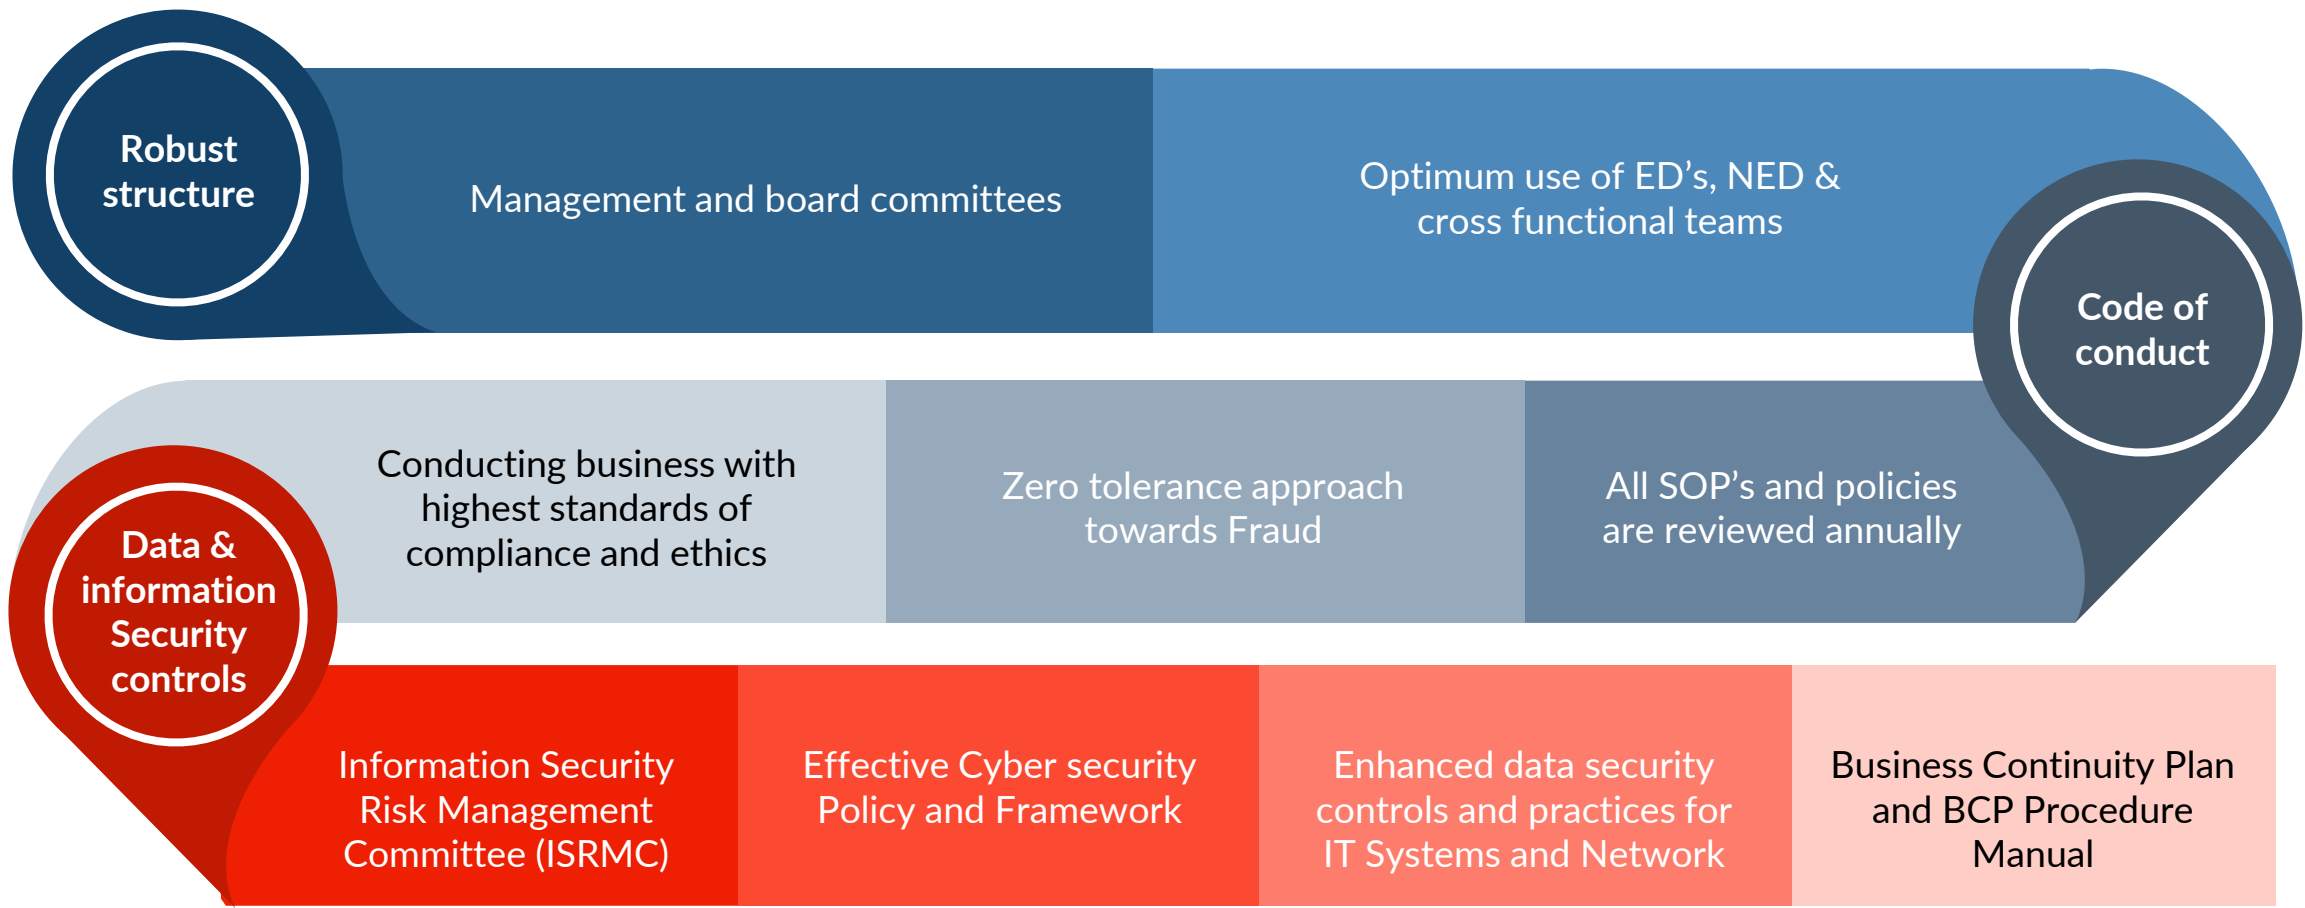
Robust structure

Management and board committees

Optimum use of ED's, NED & cross functional teams

Code of conduct

Conducting business with highest standards of compliance and ethics

Zero tolerance approach towards Fraud

All SOP's and policies are reviewed annually

Data & information Security controls

Information Security Risk Management Committee (ISRMC)

Effective Cyber security Policy and Framework

Enhanced data security controls and practices for IT Systems and Network

Business Continuity Plan and BCP Procedure Manual